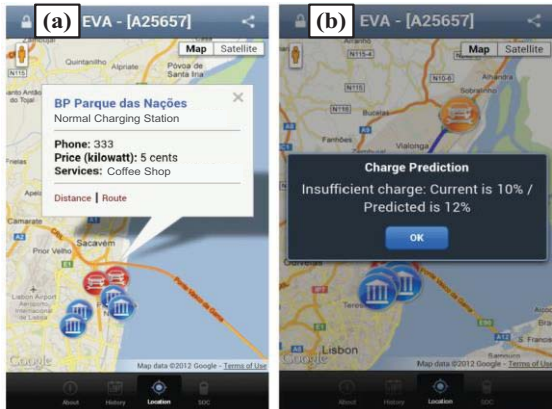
(a) EVA - [A25657]

Map Satellite

Quintanilho Alpriate Póvoa de Santa Iria

N115

do Tojal

BP Parque das Nações
Normal Charging Station

Phone: 333
Price (kilowatt): 5 cents
Services: Coffee Shop

Distance | Route

Camarate

Prior Velho

Sacavém

Ponte Vasco da Gama

Lisbon Airport

Google

Map data ©2012 Google - Terms of Use

About History Location SOC

(b) EVA - [A25657]

Map Satellite

N115-4

N10-6

N115

Bucelas

Vialonga

Charge Prediction

Insufficient charge: Current is 10% / Predicted is 12%

OK

Gaivotas

Lisbon

Google

Map data ©2012 Google - Terms of Use

About History Location SOC